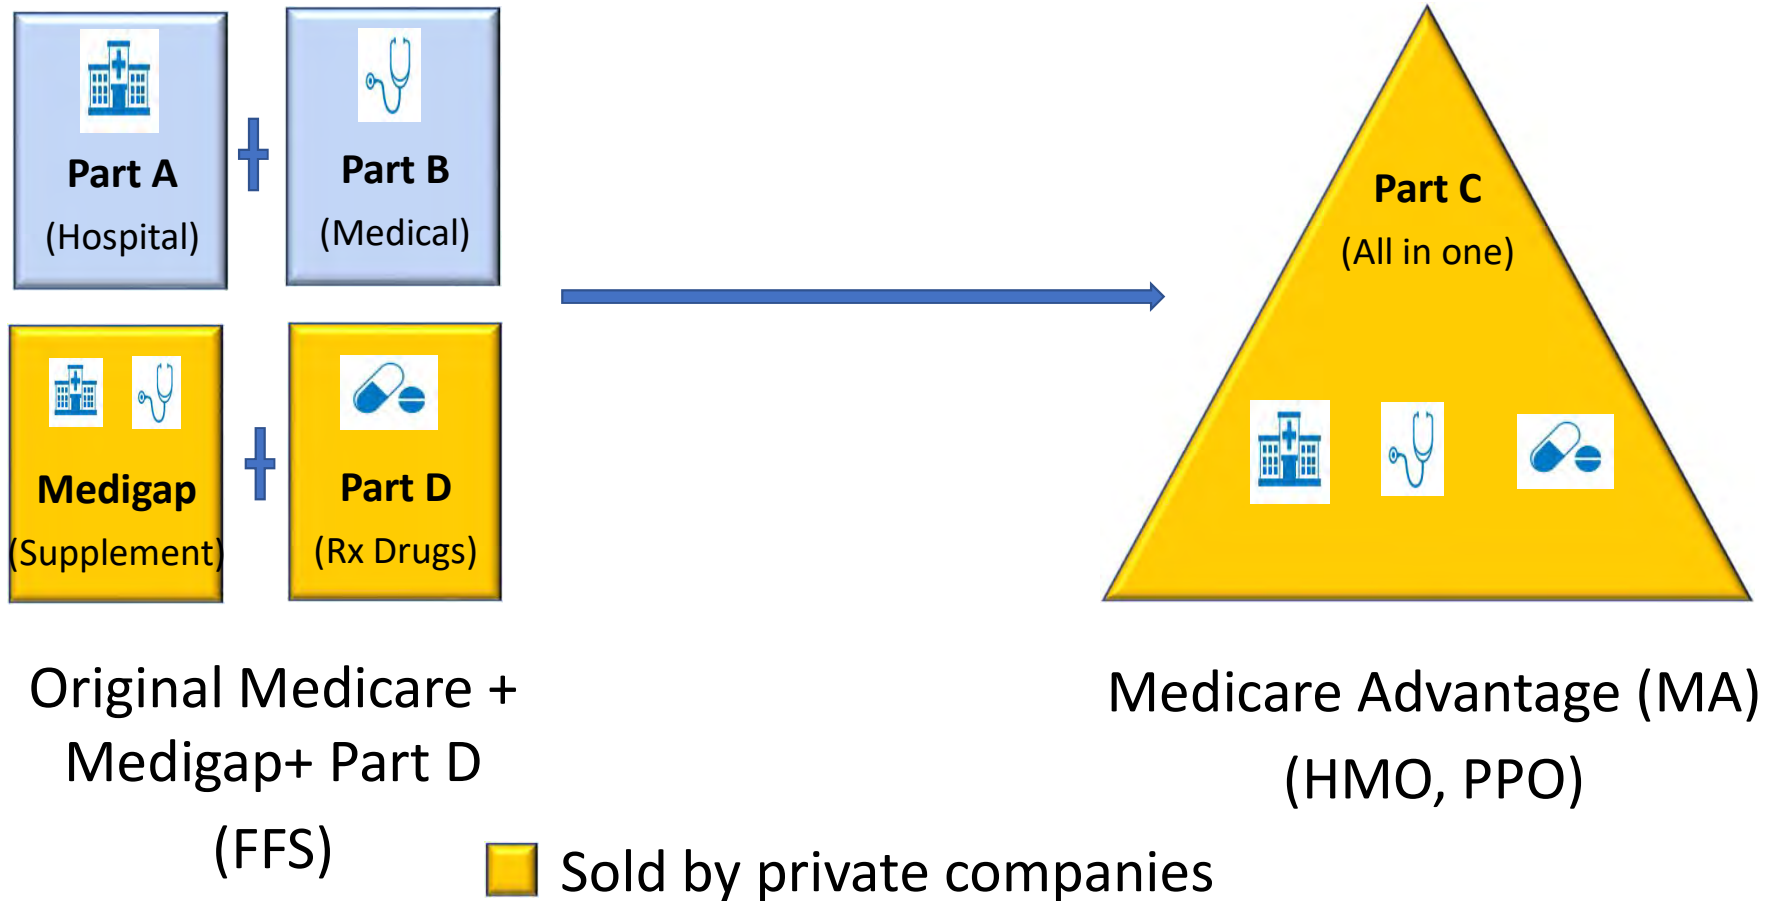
Part A
(Hospital)

+

Part B
(Medical)

Medigap
(Supplement)

+

Part D
(Rx Drugs)

Part C
(All in one)

Original Medicare + Medigap+ Part D (FFS)

Medicare Advantage (MA) (HMO, PPO)

Sold by private companies